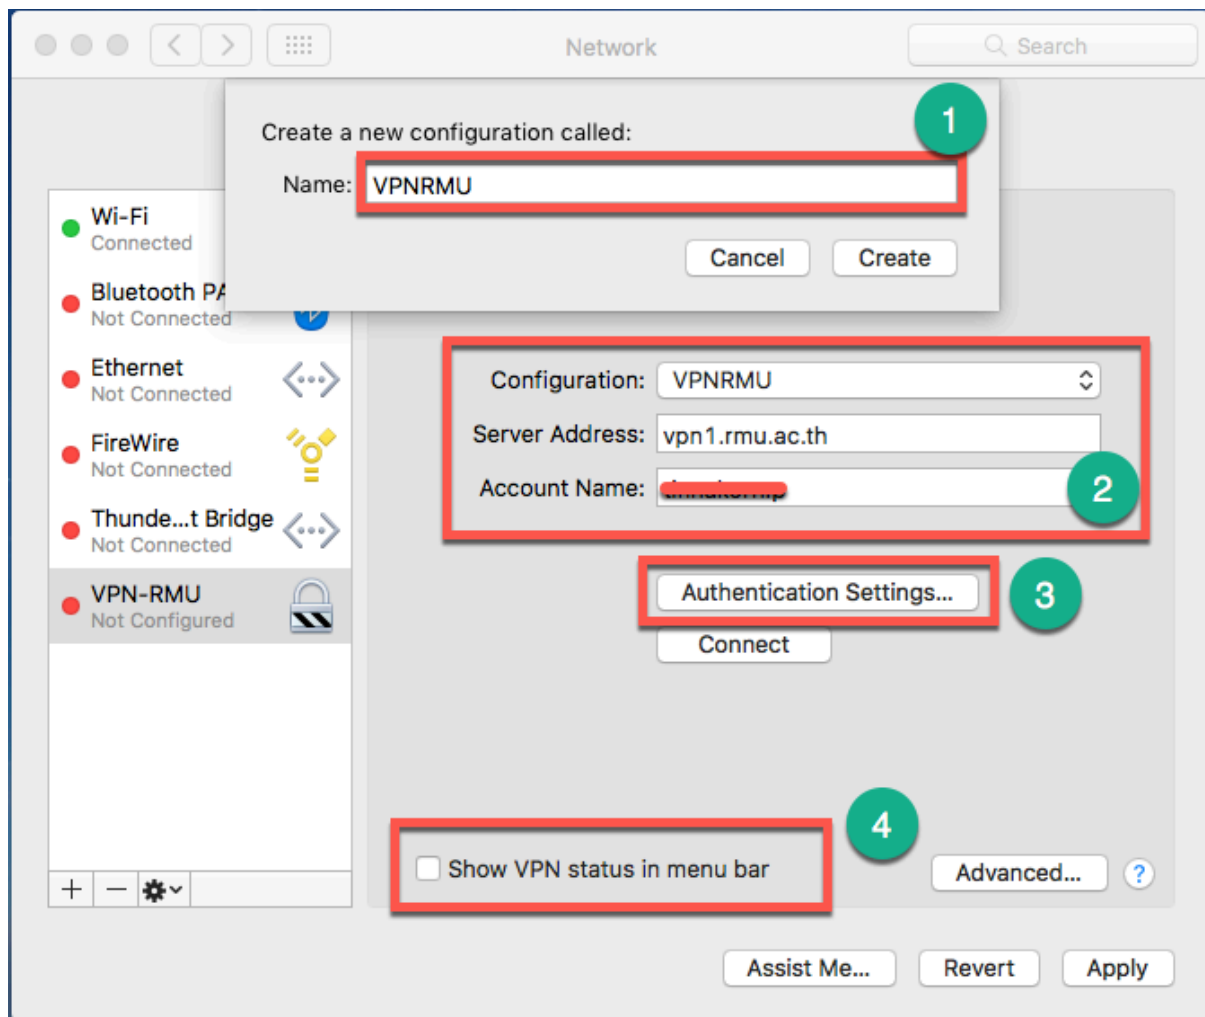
Network

Search

Create a new configuration called:

1

Name: VPNRMU

Cancel Create

Wi-Fi
Connected

Bluetooth PA
Not Connected

Ethernet
Not Connected

FireWire
Not Connected

Thunde...t Bridge
Not Connected

VPN-RMU
Not Configured

+ −

Configuration: VPNRMU

Server Address: vpn1.rmu.ac.th

Account Name: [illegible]

2

Authentication Settings...

3

Connect

4

Show VPN status in menu bar

Advanced...

?

Assist Me... Revert Apply